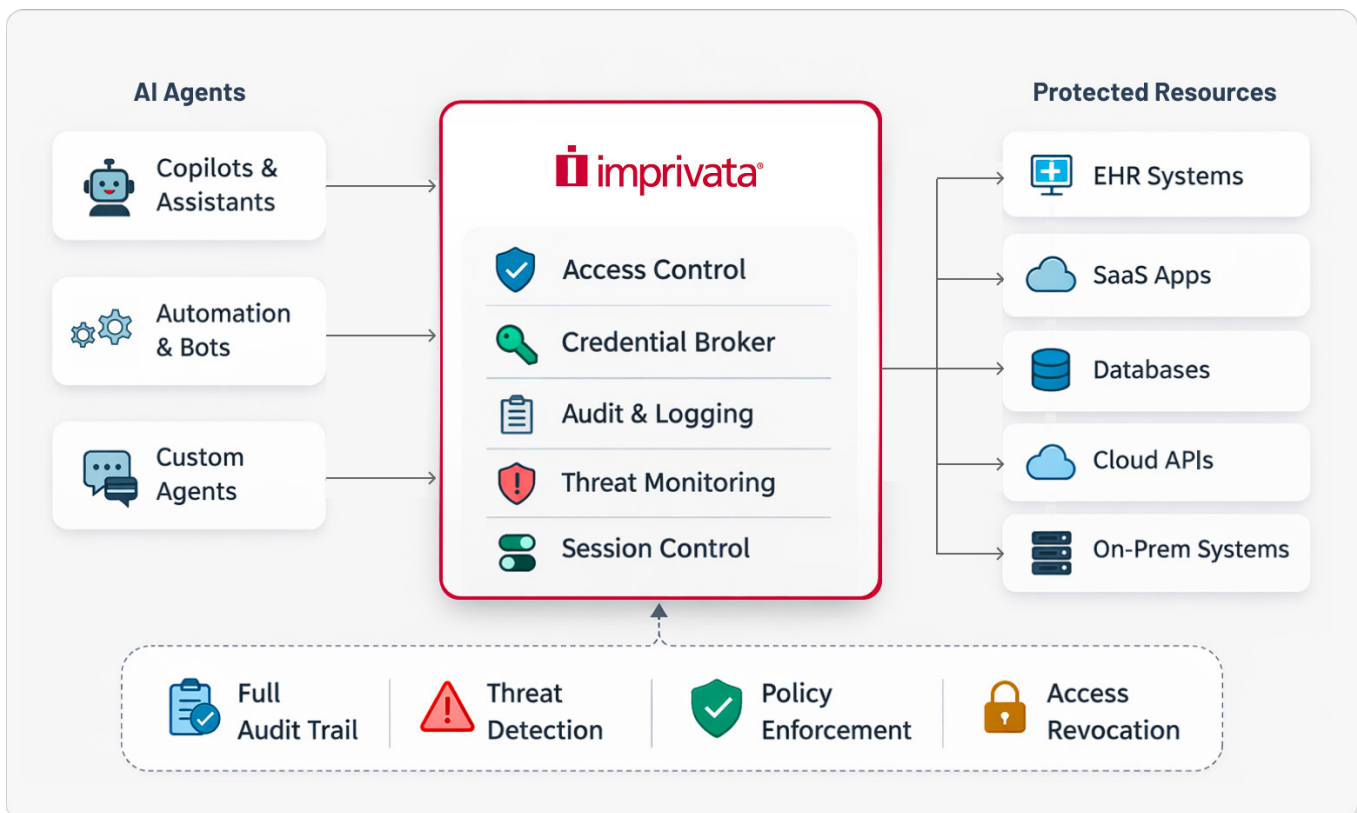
AI Agents

Copilots & Assistants

Automation & Bots

Custom Agents

imprivata

Access Control

Credential Broker

Audit & Logging

Threat Monitoring

Session Control

Protected Resources

EHR Systems

SaaS Apps

Databases

Cloud APIs

On-Prem Systems

Full Audit Trail

Threat Detection

Policy Enforcement

Access Revocation